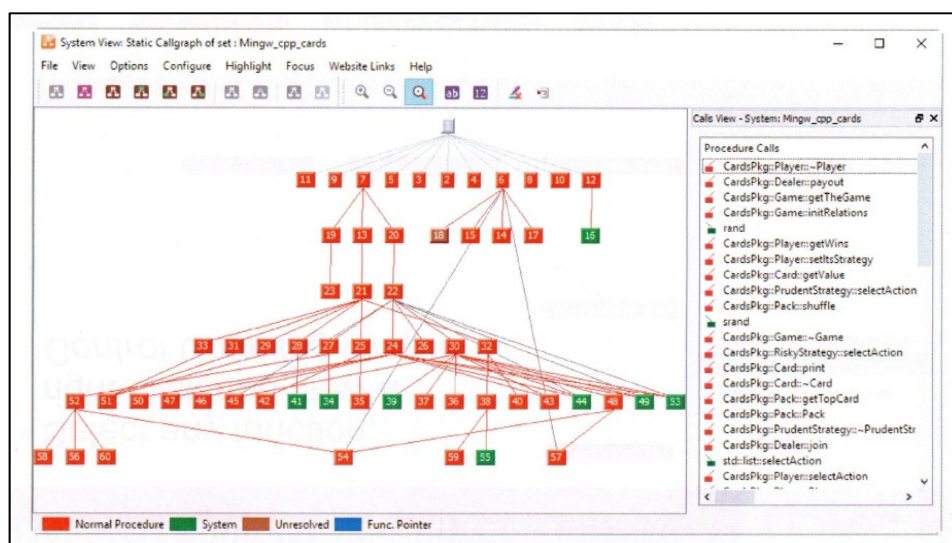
System View: Static Callgraph of set : Mingw_cpp_cards

File View Options Configure Highlight Focus Website Links Help

ab 12

11 9 7 5 3 2 4 6 8 10 12

19 13 20 18 15 14 17 16

23 21 22

33 31 29 28 27 25 24 26 30 32

52 51 50 47 46 45 42 41 34 35 39 37 36 38 40 43 44 48 49 53

58 56 60 54 59 55 57

Calls View - System: Mingw_cpp_cards

Procedure Calls
CardsPkg::Player::~Player
CardsPkg::Dealer::payout
CardsPkg::Game::getTheGame
CardsPkg::Game::initRelations
rand
CardsPkg::Player::getWins
CardsPkg::Player::setItsStrategy
CardsPkg::Card::getValue
CardsPkg::PrudentStrategy::selectAction
CardsPkg::Pack::shuffle
srand
CardsPkg::Game::~Game
CardsPkg::RiskyStrategy::selectAction
CardsPkg::Card::print
CardsPkg::Card::~Card
CardsPkg::Pack::getTopCard
CardsPkg::Pack::Pack
CardsPkg::PrudentStrategy::~PrudentStr
CardsPkg::Dealer::join
std::list::selectAction
CardsPkg::Player::selectAction

Normal Procedure System Unresolved Func. Pointer